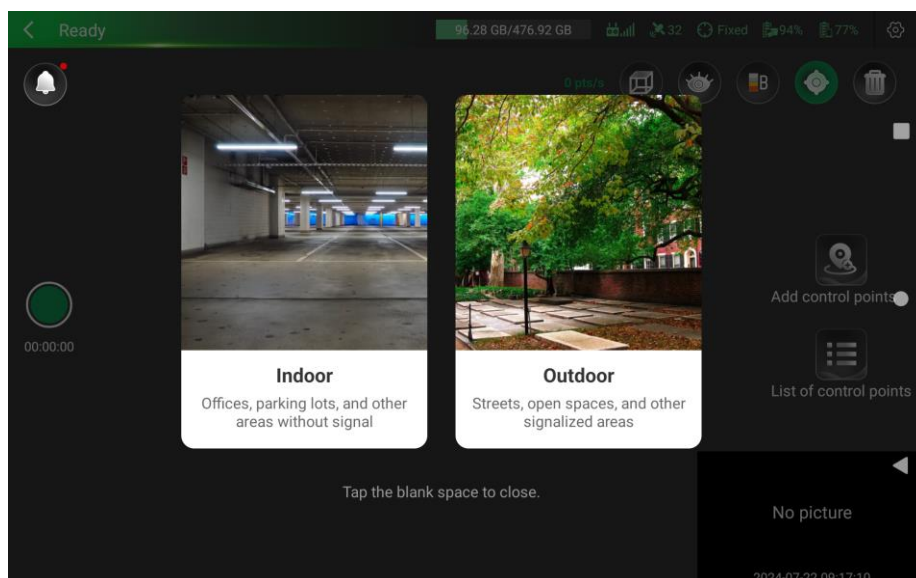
Ready

96.28 GB/476.92 GB

32

Fixed

94%

77%

0 pts/s

B

00:00:00

Indoor

Offices, parking lots, and other areas without signal

Outdoor

Streets, open spaces, and other signalized areas

Add control points

List of control points

Tap the blank space to close.

No picture

2024-07-22 09:17:10